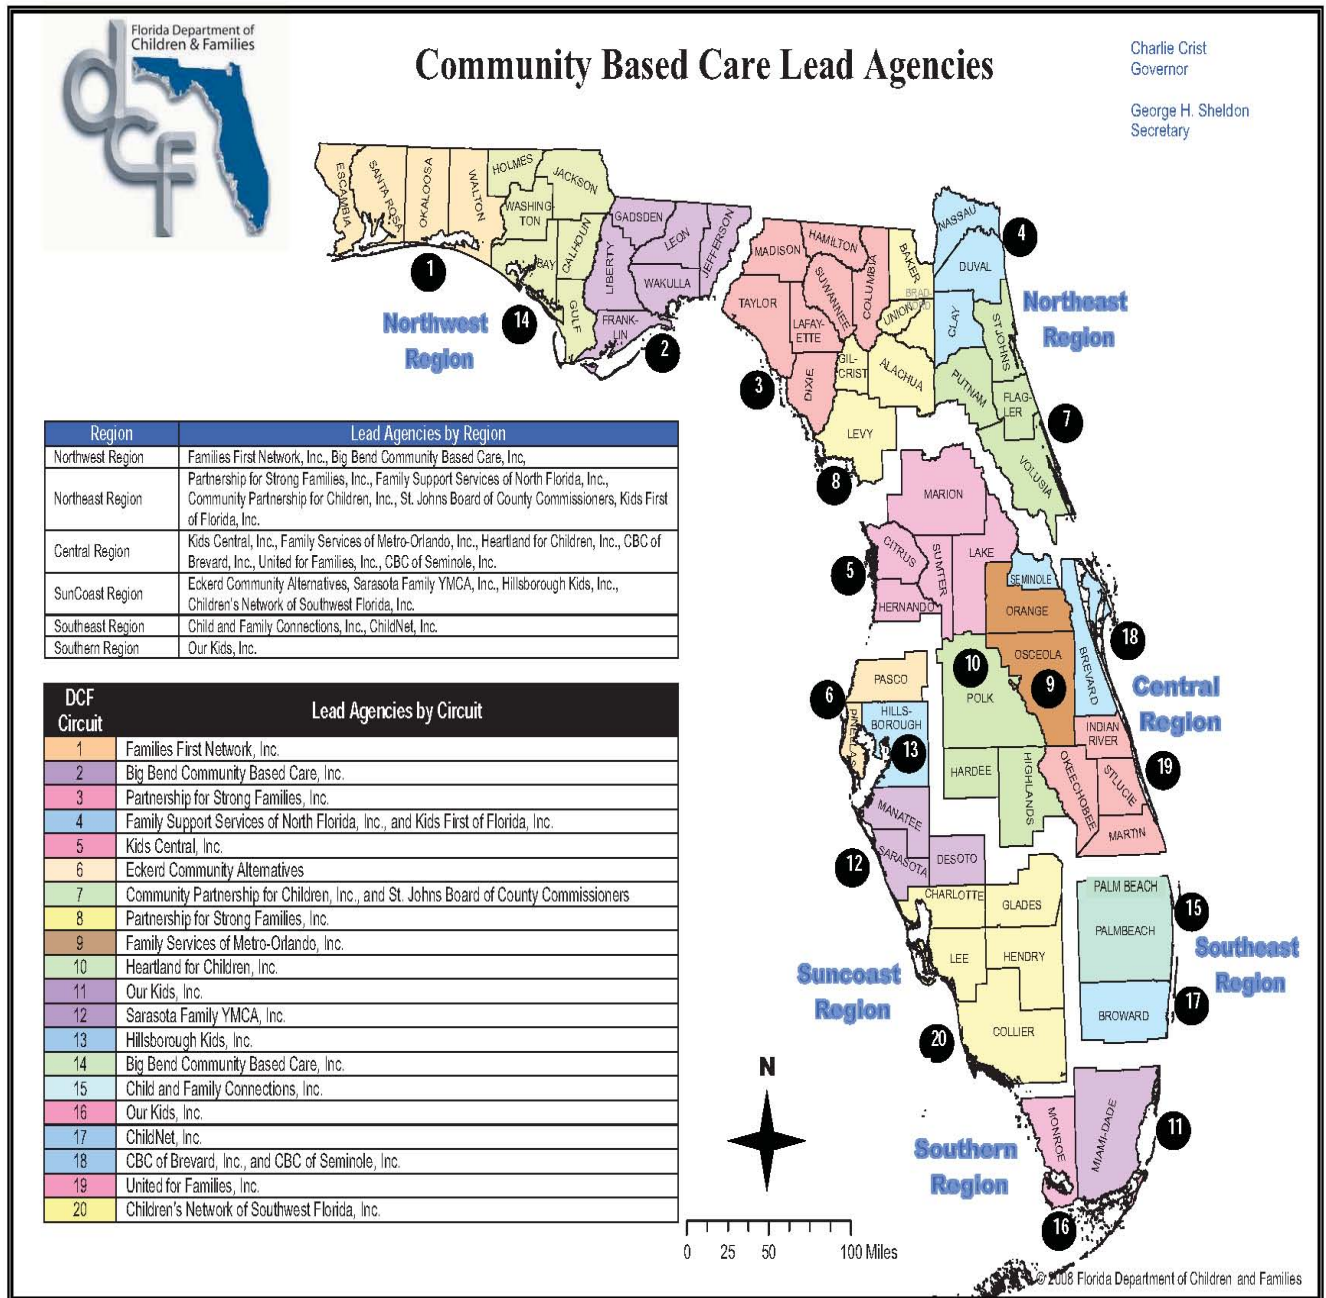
Florida Department of Children & Families

dcf

Community Based Care Lead Agencies

Charlie Crist
Governor

George H. Sheldon
Secretary

ESCAMBIA
SANTA ROSA
OKALOOSA
WALTON
HOLMES
JACKSON
WASHINGTON
BAY
CALHOUN
GULF
LIBERTY
GADSDEN
LEON
JEFFERSON
WAKULLA
FRANKLIN
MADISON
HAMILTON
TAYLOR
SUWANNEE
LAFAYETTE
COLUMBIA
BAKER
UNION
BRADFORD
NASSAU
DUVAL
CLAY
ST JOHNS
PUTNAM
FLAGLER
GILCRIST
ALACHUA
DIXIE
LEVY
MARION
VOLUSIA
CITRUS
SUMTER
LAKE
HERNANDO
SEMINOLE
ORANGE
OSCEOLA
BREVARD
PASCO
PINELLAS
HILLSBOROUGH
POLK
INDIAN RIVER
HARDEE
HIGHLANDS
OKEECHOBEE
ST LUCIE
MARTIN
MANATEE
SARASOTA
DESOTO
CHARLOTTE
GLADES
LEE
HENDRY
COLLIER
PALM BEACH
PALMBEACH
BROWARD
MONROE
MIAMI-DADE

1
2
3
4
5
6
7
8
9
10
11
12
13
14
15
16
17
18
19
20

Northwest Region
Northeast Region
Central Region
Suncoast Region
Southeast Region
Southern Region

| Region | Lead Agencies by Region |
|---|---|
| Northwest Region | Families First Network, Inc., Big Bend Community Based Care, Inc, |
| Northeast Region | Partnership for Strong Families, Inc., Family Support Services of North Florida, Inc., Community Partnership for Children, Inc., St. Johns Board of County Commissioners, Kids First of Florida, Inc. |
| Central Region | Kids Central, Inc., Family Services of Metro-Orlando, Inc., Heartland for Children, Inc., CBC of Brevard, Inc., United for Families, Inc., CBC of Seminole, Inc. |
| SunCoast Region | Eckerd Community Alternatives, Sarasota Family YMCA, Inc., Hillsborough Kids, Inc., Children's Network of Southwest Florida, Inc. |
| Southeast Region | Child and Family Connections, Inc., ChildNet, Inc. |
| Southern Region | Our Kids, Inc. |

| DCF Circuit | Lead Agencies by Circuit |
|---|---|
| 1 | Families First Network, Inc. |
| 2 | Big Bend Community Based Care, Inc. |
| 3 | Partnership for Strong Families, Inc. |
| 4 | Family Support Services of North Florida, Inc., and Kids First of Florida, Inc. |
| 5 | Kids Central, Inc. |
| 6 | Eckerd Community Alternatives |
| 7 | Community Partnership for Children, Inc., and St. Johns Board of County Commissioners |
| 8 | Partnership for Strong Families, Inc. |
| 9 | Family Services of Metro-Orlando, Inc. |
| 10 | Heartland for Children, Inc. |
| 11 | Our Kids, Inc. |
| 12 | Sarasota Family YMCA, Inc. |
| 13 | Hillsborough Kids, Inc. |
| 14 | Big Bend Community Based Care, Inc. |
| 15 | Child and Family Connections, Inc. |
| 16 | Our Kids, Inc. |
| 17 | ChildNet, Inc. |
| 18 | CBC of Brevard, Inc., and CBC of Seminole, Inc. |
| 19 | United for Families, Inc. |
| 20 | Children's Network of Southwest Florida, Inc. |

N

0 25 50 100 Miles

© 2008 Florida Department of Children and Families